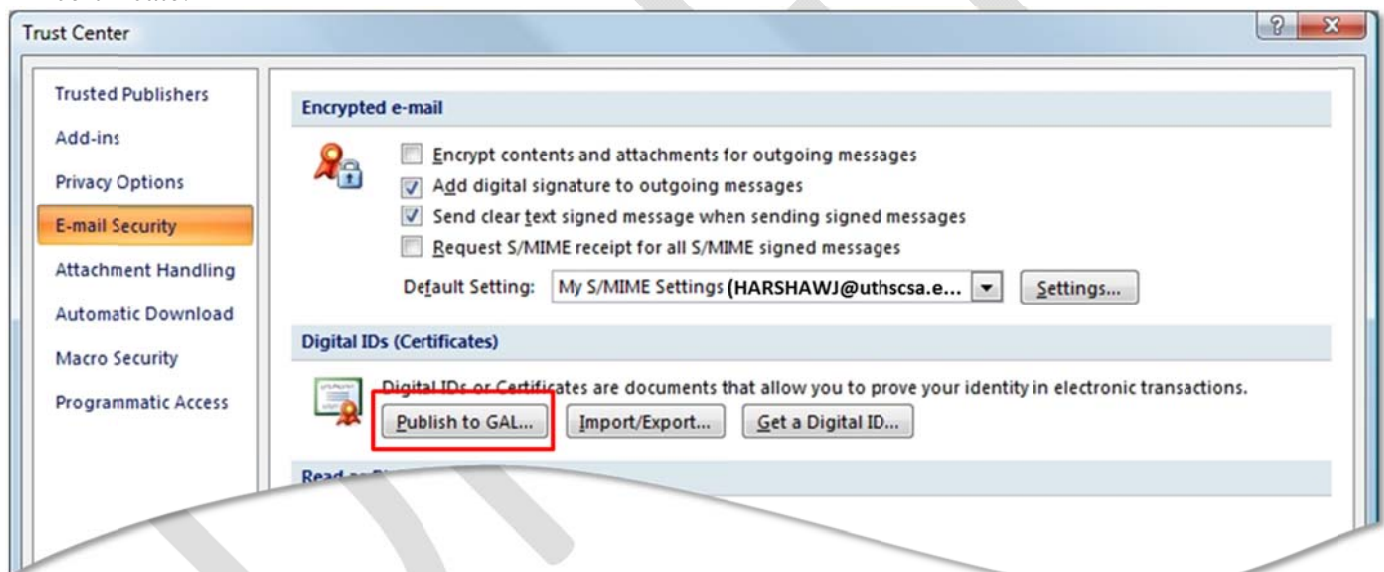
Trust Center

?

x

Trusted Publishers

Add-ins

Privacy Options

E-mail Security

Attachment Handling

Automatic Download

Macro Security

Programmatic Access

Encrypted e-mail

Encrypt contents and attachments for outgoing messages

Add digital signature to outgoing messages

Send clear text signed message when sending signed messages

Request S/MIME receipt for all S/MIME signed messages

Default Setting: My S/MIME Settings (HARSHAWJ@uthscsa.e...

Settings...

Digital IDs (Certificates)

Digital IDs or Certificates are documents that allow you to prove your identity in electronic transactions.

Publish to GAL...

Import/Export...

Get a Digital ID...

Read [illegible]